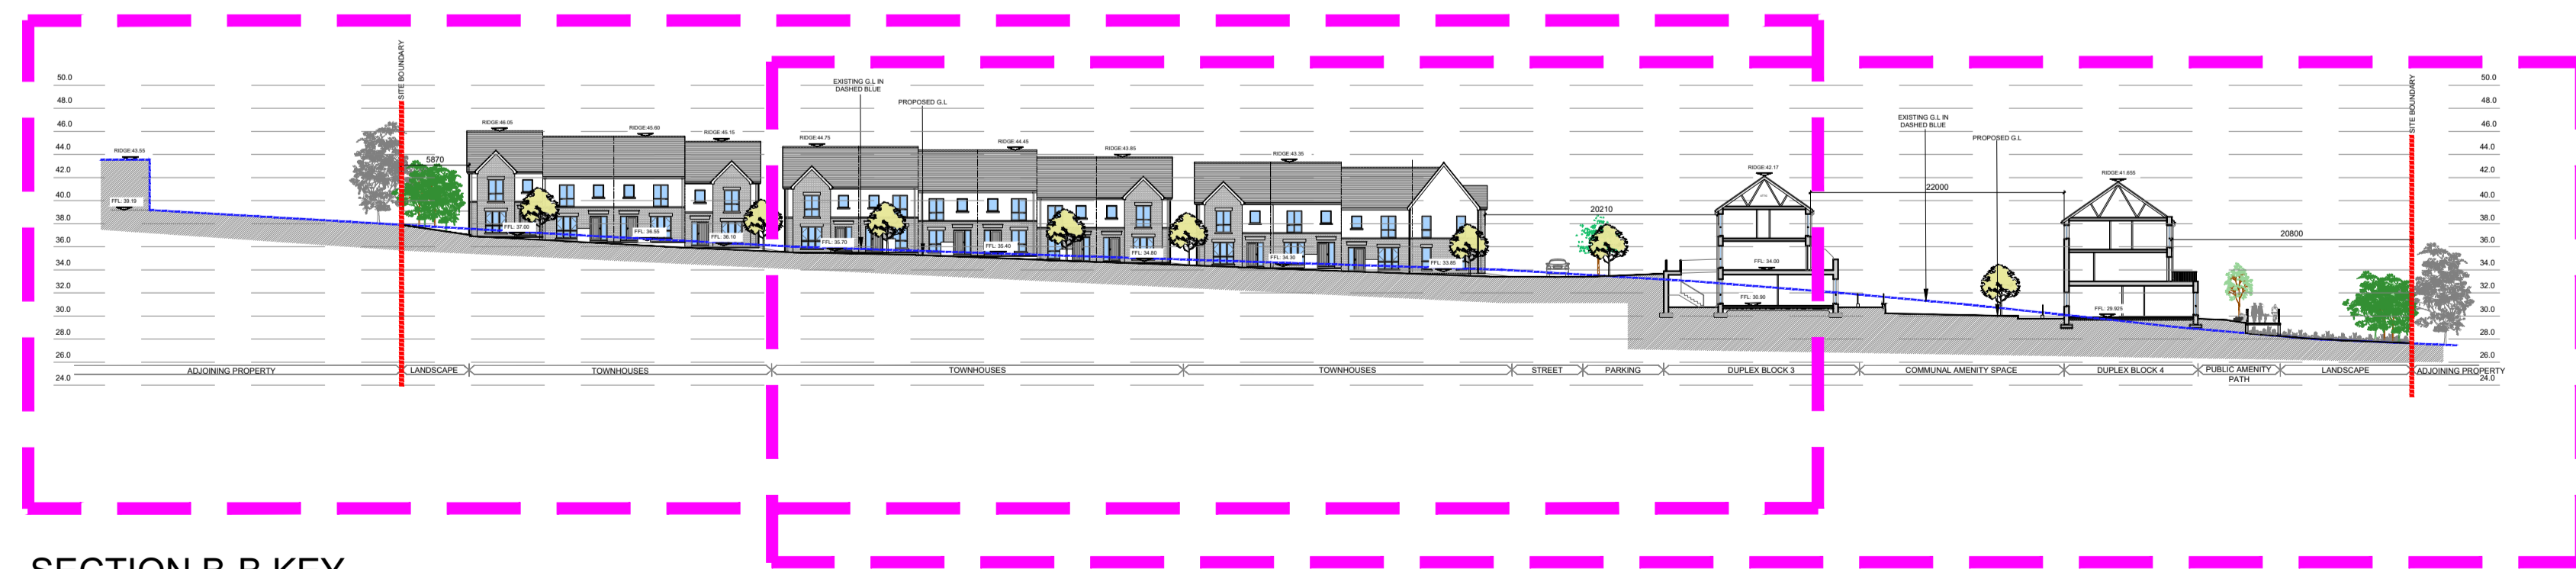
50.0
48.0
46.0
44.0
42.0
40.0
38.0
36.0
34.0
32.0
30.0
28.0
26.0
24.0

SITE BOUNDARY

RIDGE:43.55
FFL: 39.19
5870
RIDGE:46.05
RIDGE:45.60
RIDGE:45.15
FFL: 37.00
FFL: 36.55
FFL: 36.10
EXISTING G.L IN DASHED BLUE
PROPOSED G.L
RIDGE:44.75
RIDGE:44.45
RIDGE:43.85
RIDGE:43.35
FFL: 35.70
FFL: 35.40
FFL: 34.80
FFL: 34.30
FFL: 33.85
20210
RIDGE:42.17
FFL: 34.00
FFL: 30.90
EXISTING G.L IN DASHED BLUE
PROPOSED G.L
22000
RIDGE:41.655
FFL: 28.925
20800
SITE BOUNDARY

50.0
48.0
46.0
44.0
42.0
40.0
38.0
36.0
34.0
32.0
30.0
28.0
26.0
24.0

ADJOINING PROPERTY
LANDSCAPE
TOWNHOUSES
TOWNHOUSES
TOWNHOUSES
STREET
PARKING
DUPLEX BLOCK 3
COMMUNAL AMENITY SPACE
DUPLEX BLOCK 4
PUBLIC AMENITY PATH
LANDSCAPE
ADJOINING PROPERTY

SECTION B-B KEY